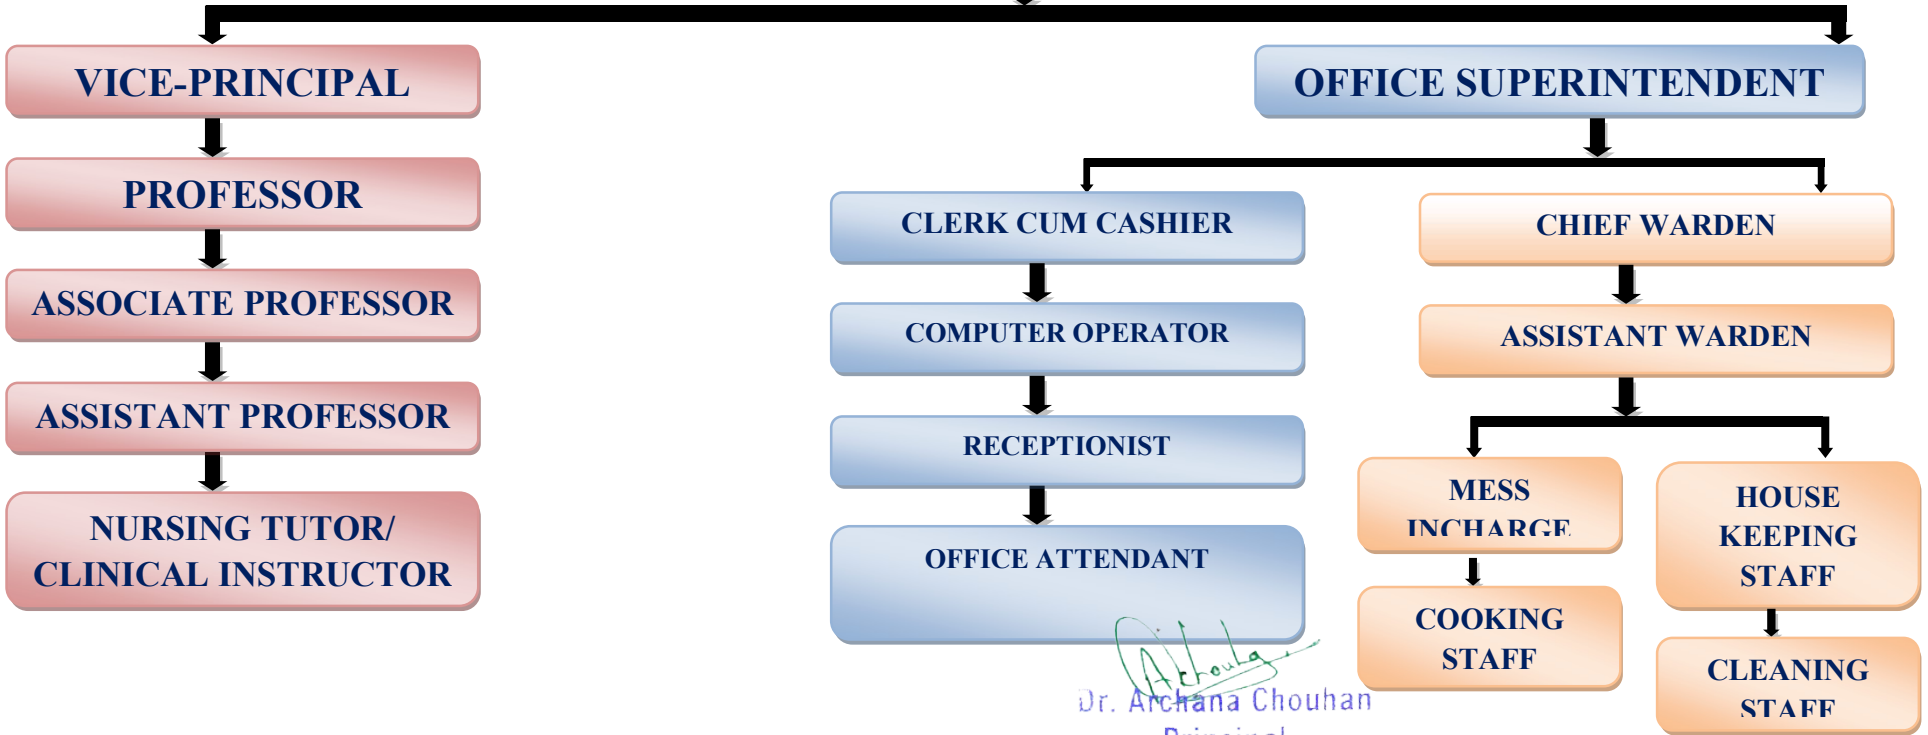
VICE-PRINCIPAL

PROFESSOR

ASSOCIATE PROFESSOR

ASSISTANT PROFESSOR

NURSING TUTOR/ CLINICAL INSTRUCTOR

OFFICE SUPERINTENDENT

CLERK CUM CASHIER

COMPUTER OPERATOR

RECEPTIONIST

OFFICE ATTENDANT

CHIEF WARDEN

ASSISTANT WARDEN

MESS INCHARGE

COOKING STAFF

HOUSE KEEPING STAFF

CLEANING STAFF

Archana

Dr. Archana Chouhan

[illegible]